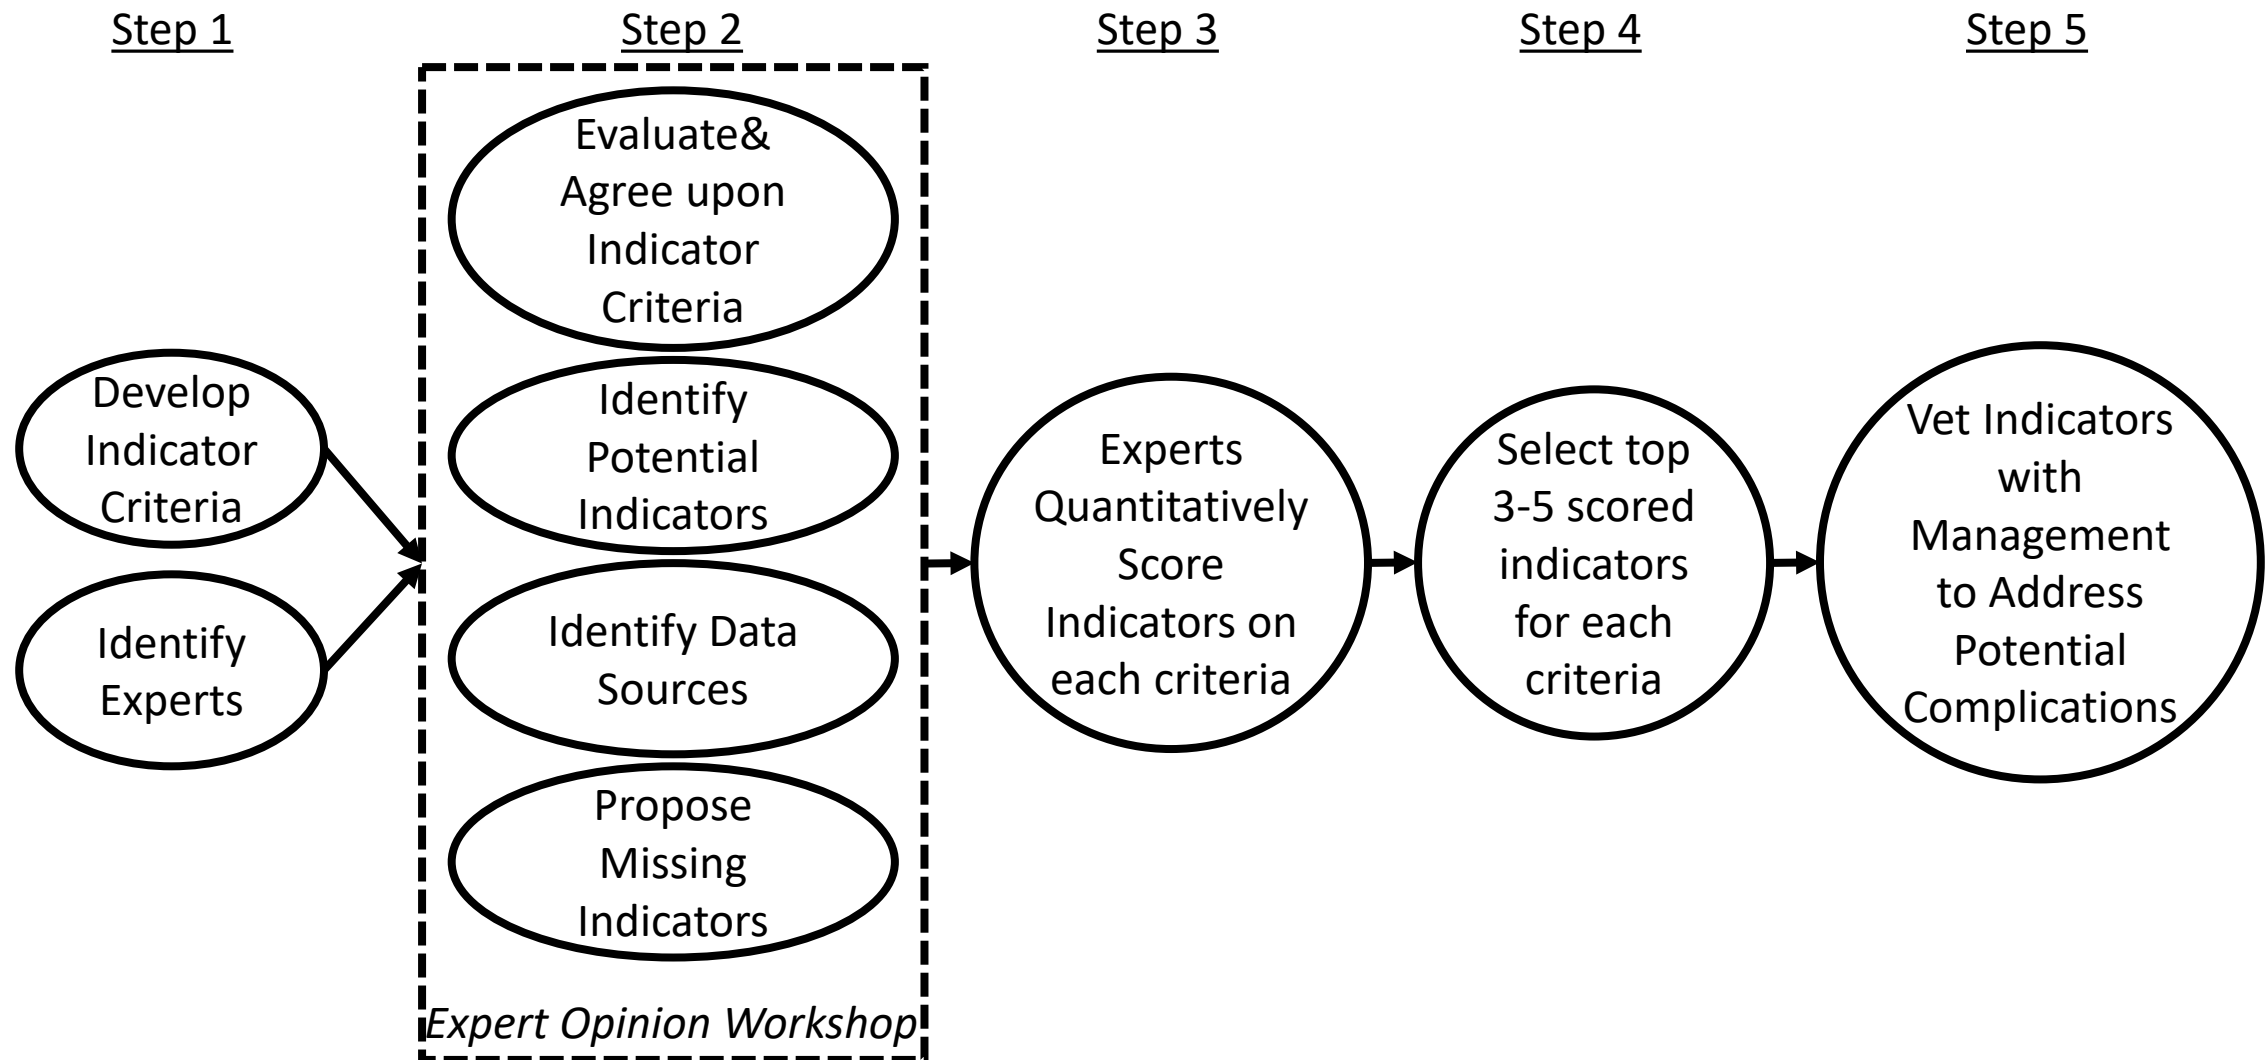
Step 1

Develop Indicator Criteria

Identify Experts

Step 2

Evaluate& Agree upon Indicator Criteria

Identify Potential Indicators

Identify Data Sources

Propose Missing Indicators

*Expert Opinion Workshop*

Step 3

Experts Quantitatively Score Indicators on each criteria

Step 4

Select top 3-5 scored indicators for each criteria

Step 5

Vet Indicators with Management to Address Potential Complications